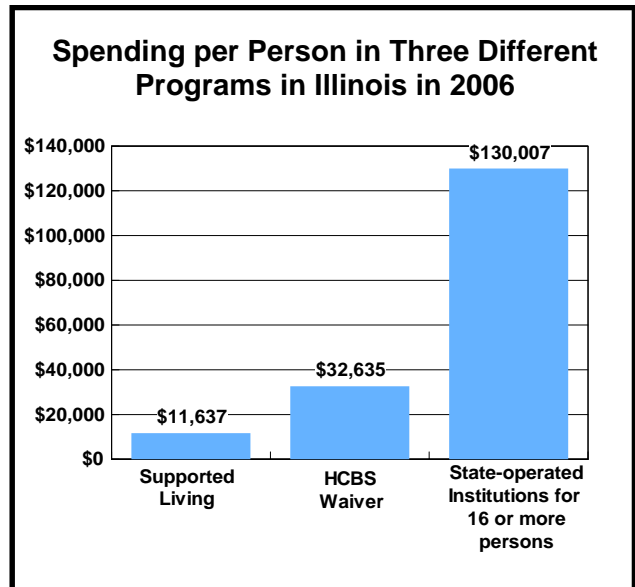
Spending per Person in Three Different Programs in Illinois in 2006

$140,000
$120,000
$100,000
$80,000
$60,000
$40,000
$20,000
$0

$11,637
$32,635
$130,007

Supported Living
HCBS Waiver
State-operated Institutions for 16 or more persons